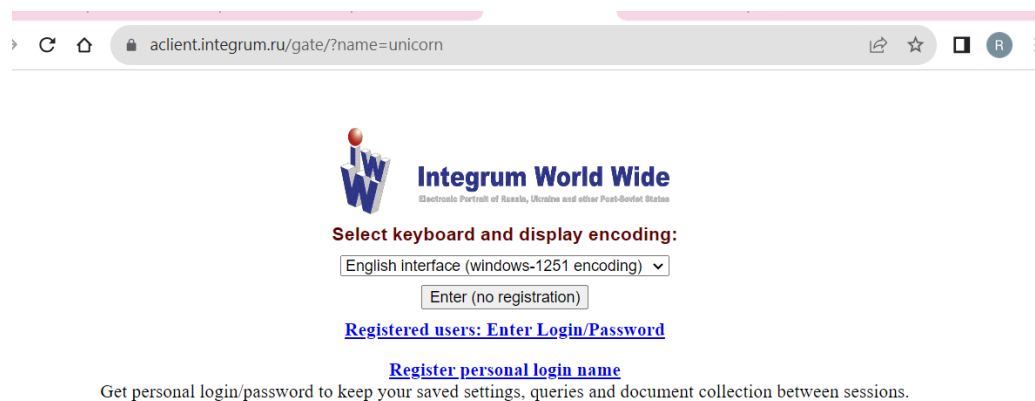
aclient.integrum.ru/gate/?name=unicorn

R

IWW

Integrum World Wide

Electronic Portrait of Russia, Ukraine and other Post-Soviet States

Select keyboard and display encoding:

English interface (windows-1251 encoding)

Enter (no registration)

Registered users: Enter Login/Password

Register personal login name

Get personal login/password to keep your saved settings, queries and document collection between sessions.